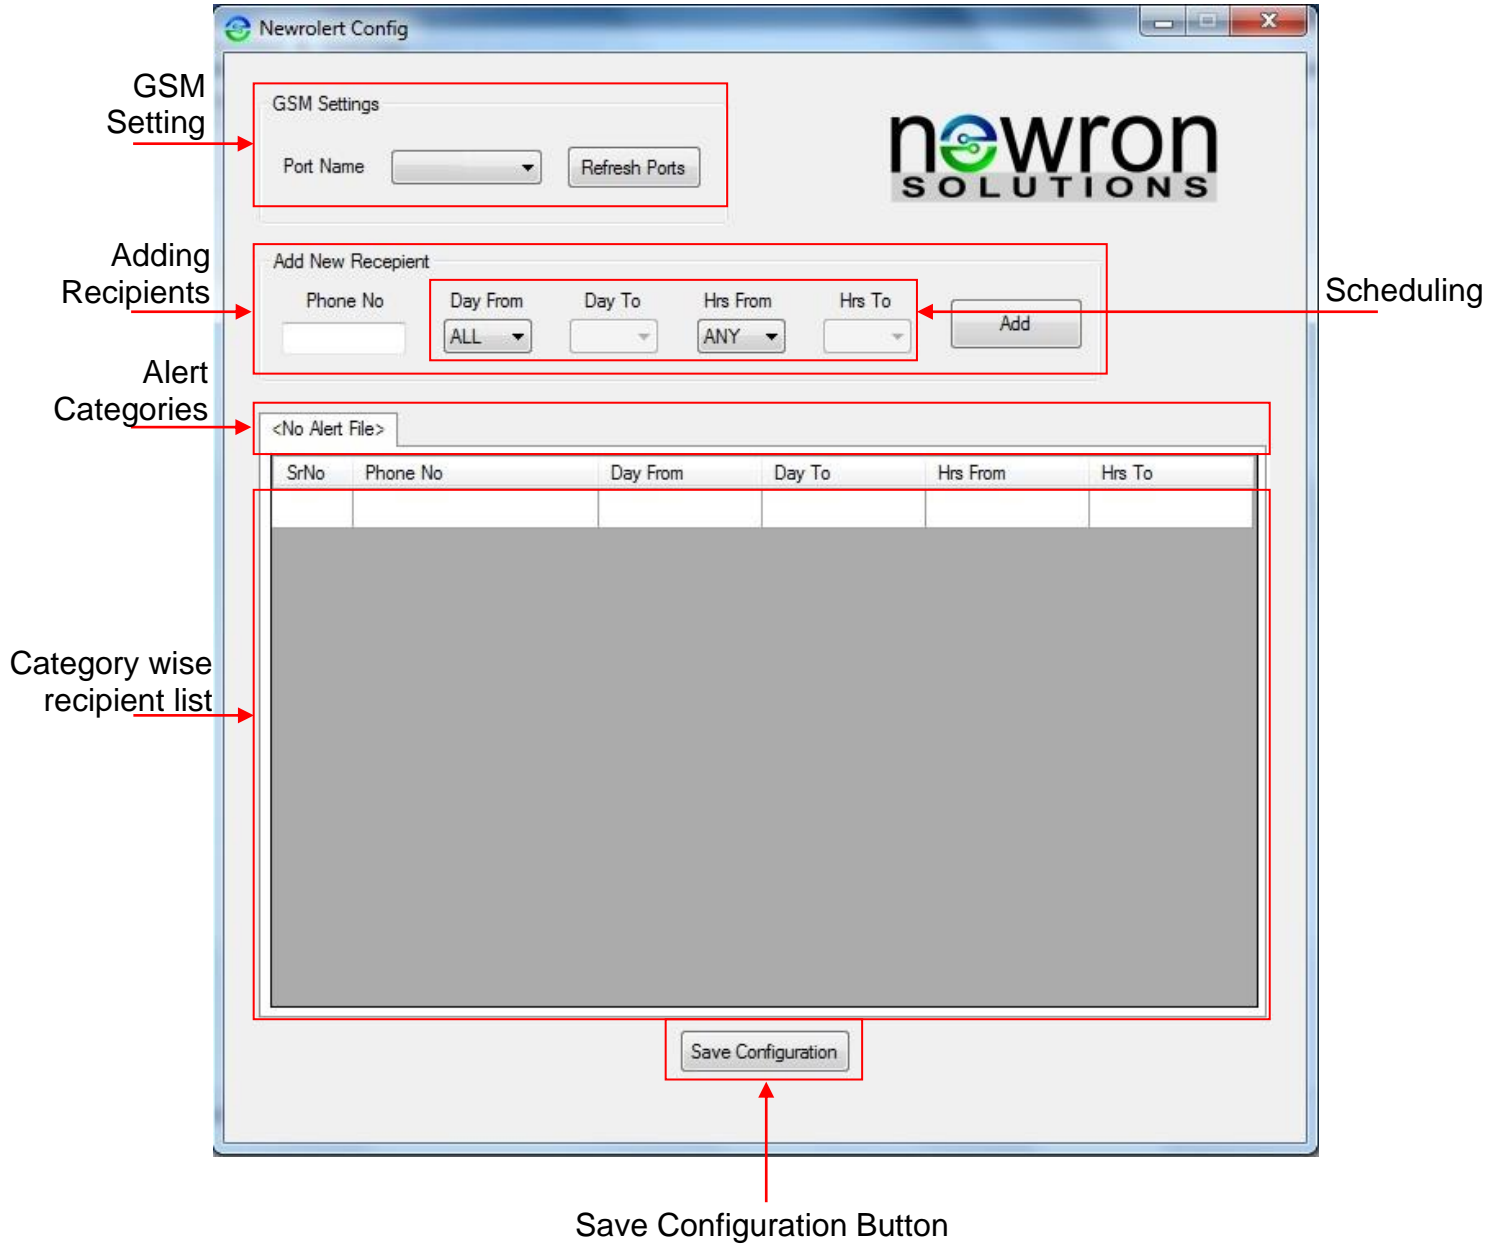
Newrolert Config

GSM Setting

GSM Settings

Port Name

Refresh Ports

newron SOLUTIONS

Adding Recipients

Add New Recepient

Phone No

Day From

ALL

Day To

Hrs From

ANY

Hrs To

Add

Scheduling

Alert Categories

<No Alert File>

| SrNo | Phone No | Day From | Day To | Hrs From | Hrs To |
|---|---|---|---|---|---|
| | | | | | |

Category wise recipient list

Save Configuration

Save Configuration Button